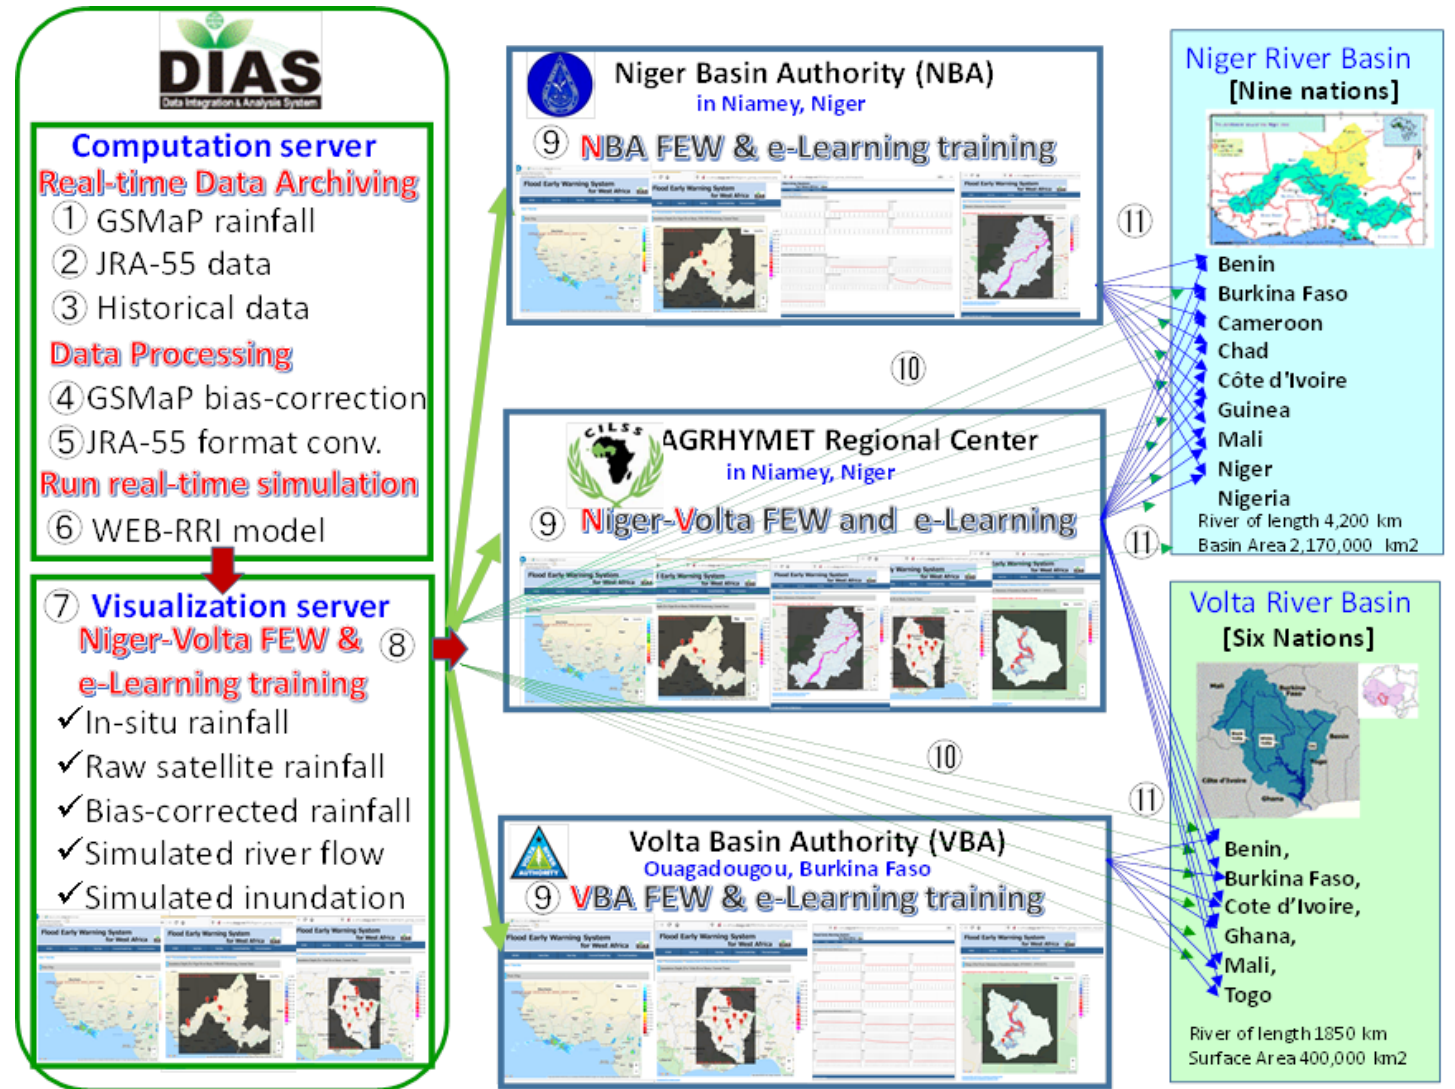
DIAS
Data Integration & Analysis System

Computation server
Real-time Data Archiving
① GSMaP rainfall
② JRA-55 data
③ Historical data
Data Processing
④GSMaP bias-correction
⑤JRA-55 format conv.
Run real-time simulation
⑥ WEB-RRI model

⑦ Visualization server
Niger-Volta FEW & ⑧
e-Learning training
✓In-situ rainfall
✓Raw satellite rainfall
✓Bias-corrected rainfall
✓Simulated river flow
✓Simulated inundation

Niger Basin Authority (NBA)
in Niamey, Niger
⑨ NBA FEW & e-Learning training

⑩

AGRHYMET Regional Center
in Niamey, Niger
⑨ Niger-Volta FEW and e-Learning

⑩

Volta Basin Authority (VBA)
Ouagadougou, Burkina Faso
⑨ VBA FEW & e-Learning training

⑪

Niger River Basin
[Nine nations]
Benin
Burkina Faso
Cameroon
Chad
Côte d'Ivoire
Guinea
Mali
Niger
Nigeria
River of length 4,200 km
Basin Area 2,170,000 km2

⑪

Volta River Basin
[Six Nations]

⑪

Benin,
Burkina Faso,
Cote d'Ivoire,
Ghana,
Mali,
Togo
River of length 1850 km
Surface Area 400,000 km2